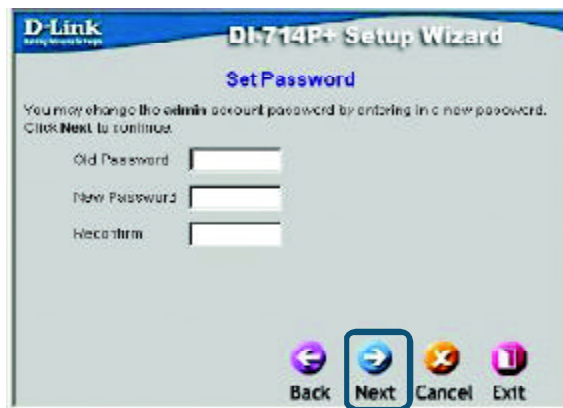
D-Link
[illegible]

DI-714P+ Setup Wizard

Set Password

You may change the admin account password by entering in a new password. Click Next to continue.

Old Password

New Password

Reconfirm

Back Next Cancel Exit